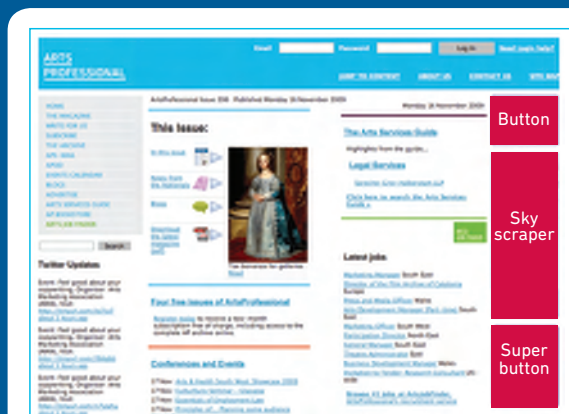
ARTS PROFESSIONAL

Email Password Log in Need login help?

JUMP TO CONTENT ABOUT US CONTACT US

HOME
THE MAGAZINE
WRITE FOR US
SUBSCRIBE
THE ARCHIVE
APE 2008
EVENTS CALENDAR
BLOGS
ADVERTISE
ARTS SERVICES GUIDE
AP BOOKSTORE
SUPPLIER FINDER

Search

Twitter Updates

ArtsProfessional Issue 206 · Published Monday 16 November 2009

Monday 16 November 2009

This issue:

In this issue

News from the Nations

Blogs

Download the latest magazine (pdf)

Four free issues of ArtsProfessional

Conferences and Events

The Arts Services Guide

Highlights from the guide...

Legal Services

Click here to search the Arts Services Guide

Latest jobs

Button

Sky scraper

Super button